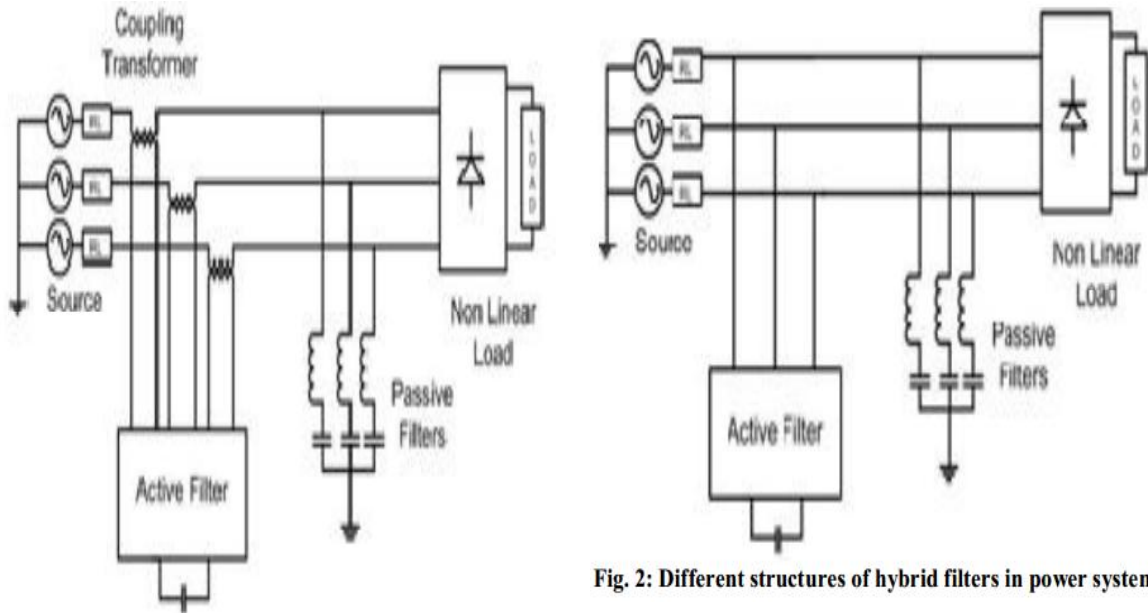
Coupling Transformer

RL

RL

RL

Source

LOAD

Non Linear Load

Passive Filters

Active Filter

RL

RL

RL

Source

LOAD

Non Linear Load

Passive Filters

Active Filter

Fig. 2: Different structures of hybrid filters in power systen